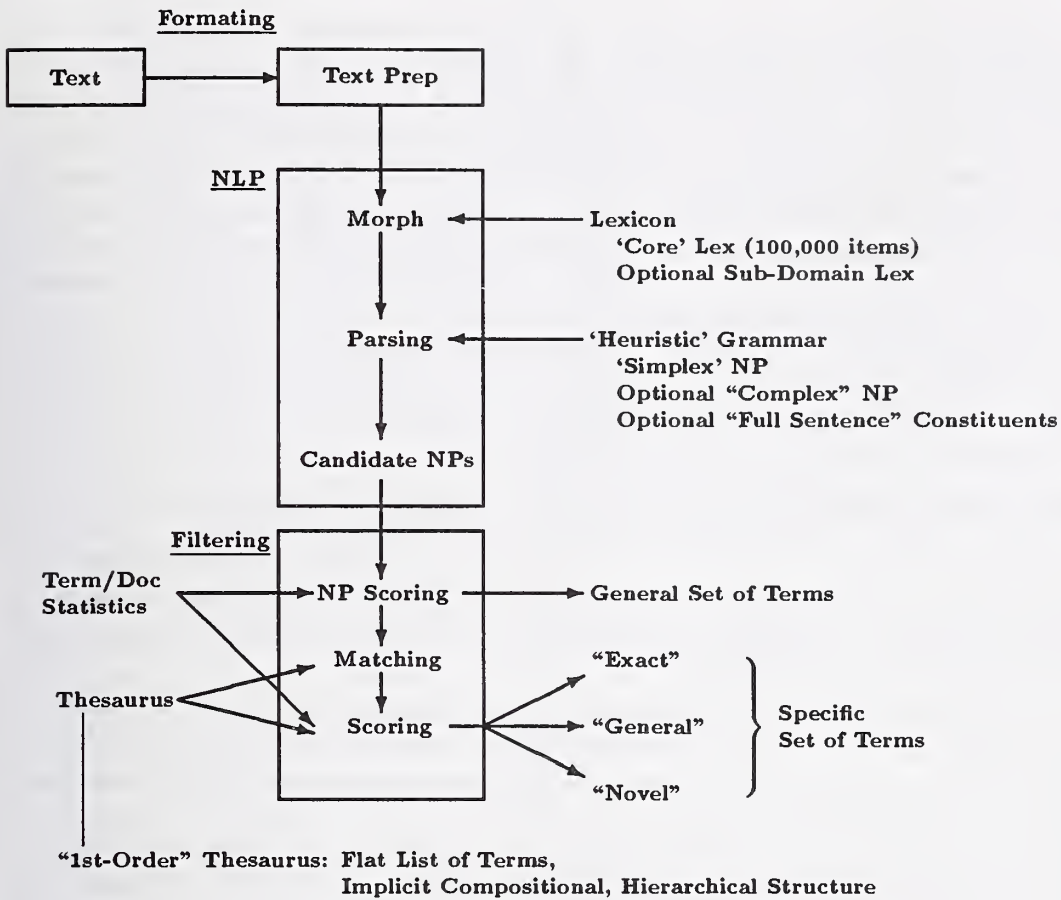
Formating

Text

Text Prep

NLP

Morph

Lexicon
'Core' Lex (100,000 items)
Optional Sub-Domain Lex

Parsing

'Heuristic' Grammar
'Simplex' NP
Optional "Complex" NP
Optional "Full Sentence" Constituents

Candidate NPs

Filtering

Term/Doc Statistics

NP Scoring

General Set of Terms

Matching

Thesaurus

Scoring

"Exact"

"General"

"Novel"

Specific Set of Terms

"1st-Order" Thesaurus: Flat List of Terms, Implicit Compositional, Hierarchical Structure